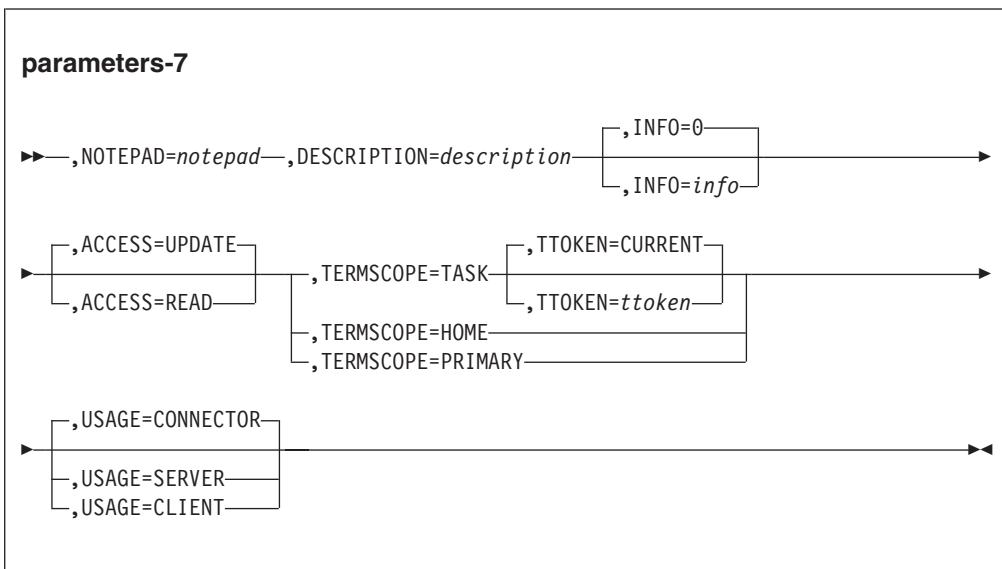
parameters-7

,NOTEPAD=notepad ,DESCRIPTION=description ,INFO=0
,INFO=info

,ACCESS=UPDATE ,TERMSCOPE=TASK ,TTOKEN=CURRENT
,ACCESS=READ ,TTOKEN=ttoken
,TERMSCOPE=HOME
,TERMSCOPE=PRIMARY

,USAGE=CONNECTOR
,USAGE=SERVER
,USAGE=CLIENT